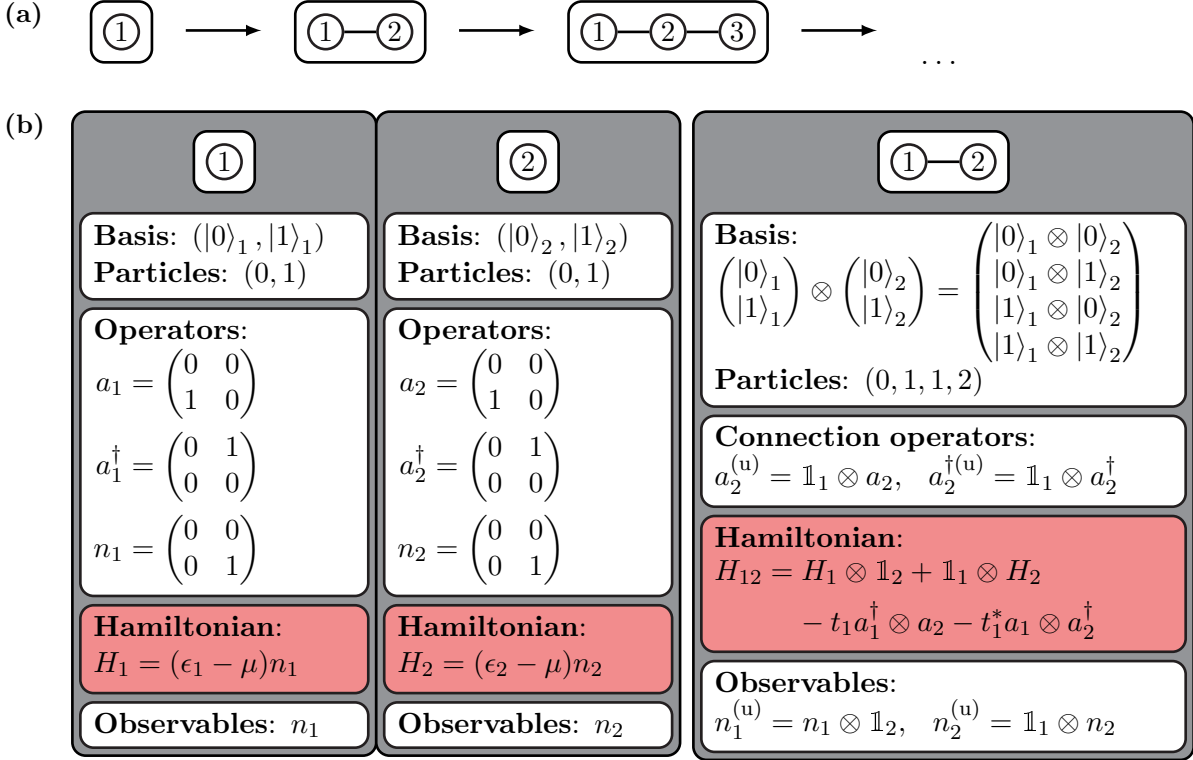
(a)

1

1 2

1 2 3

...

(b)

1

Basis: $(|0\rangle_1, |1\rangle_1)$
Particles: $(0, 1)$

Operators:
$a_1 = \begin{pmatrix} 0 & 0 \\ 1 & 0 \end{pmatrix}$
$a_1^\dagger = \begin{pmatrix} 0 & 1 \\ 0 & 0 \end{pmatrix}$
$n_1 = \begin{pmatrix} 0 & 0 \\ 0 & 1 \end{pmatrix}$

Hamiltonian:
$H_1 = (\epsilon_1 - \mu) n_1$

Observables: $n_1$

2

Basis: $(|0\rangle_2, |1\rangle_2)$
Particles: $(0, 1)$

Operators:
$a_2 = \begin{pmatrix} 0 & 0 \\ 1 & 0 \end{pmatrix}$
$a_2^\dagger = \begin{pmatrix} 0 & 1 \\ 0 & 0 \end{pmatrix}$
$n_2 = \begin{pmatrix} 0 & 0 \\ 0 & 1 \end{pmatrix}$

Hamiltonian:
$H_2 = (\epsilon_2 - \mu) n_2$

Observables: $n_2$

1 2

Basis:
$\begin{pmatrix} |0\rangle_1 \\ |1\rangle_1 \end{pmatrix} \otimes \begin{pmatrix} |0\rangle_2 \\ |1\rangle_2 \end{pmatrix} = \begin{pmatrix} |0\rangle_1 \otimes |0\rangle_2 \\ |0\rangle_1 \otimes |1\rangle_2 \\ |1\rangle_1 \otimes |0\rangle_2 \\ |1\rangle_1 \otimes |1\rangle_2 \end{pmatrix}$
Particles: $(0, 1, 1, 2)$

Connection operators:
$a_2^{(\mathrm{u})} = \mathbb{1}_1 \otimes a_2, \quad a_2^{\dagger(\mathrm{u})} = \mathbb{1}_1 \otimes a_2^\dagger$

Hamiltonian:
$H_{12} = H_1 \otimes \mathbb{1}_2 + \mathbb{1}_1 \otimes H_2$
$- t_1 a_1^\dagger \otimes a_2 - t_1^* a_1 \otimes a_2^\dagger$

Observables:
$n_1^{(\mathrm{u})} = n_1 \otimes \mathbb{1}_2, \quad n_2^{(\mathrm{u})} = \mathbb{1}_1 \otimes n_2$